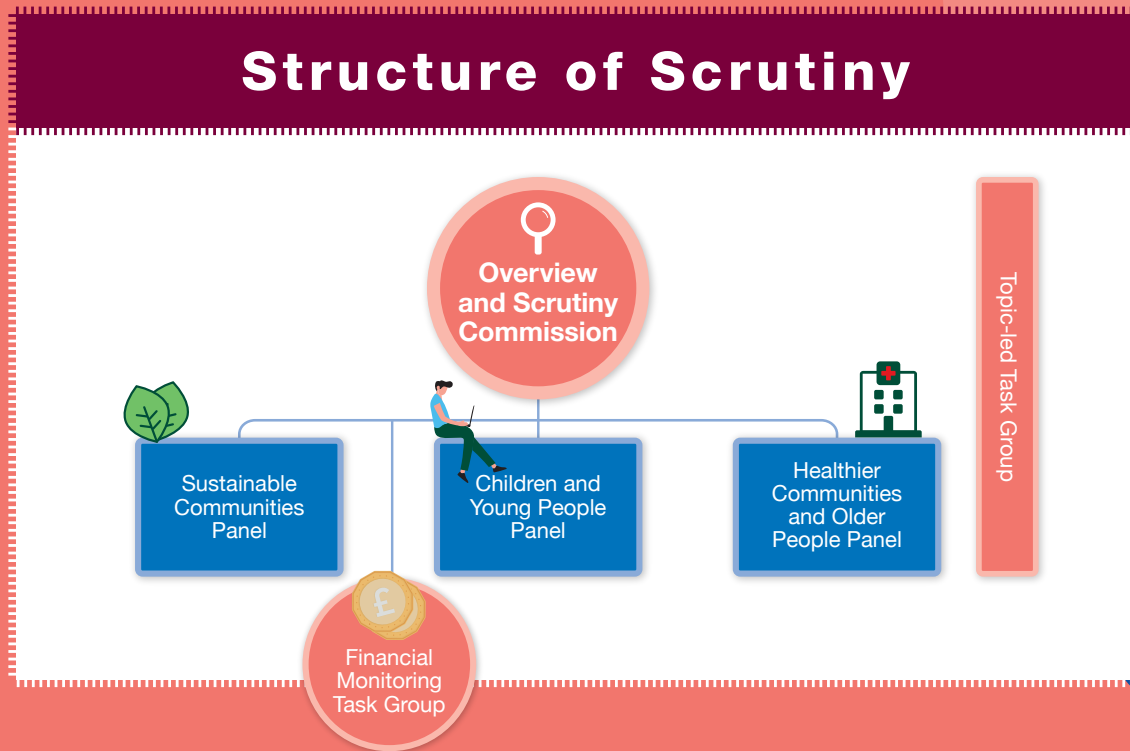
Structure of Scrutiny

Overview and Scrutiny Commission

Topic-led Task Group

Sustainable Communities Panel

Children and Young People Panel

Healthier Communities and Older People Panel

£

Financial Monitoring Task Group